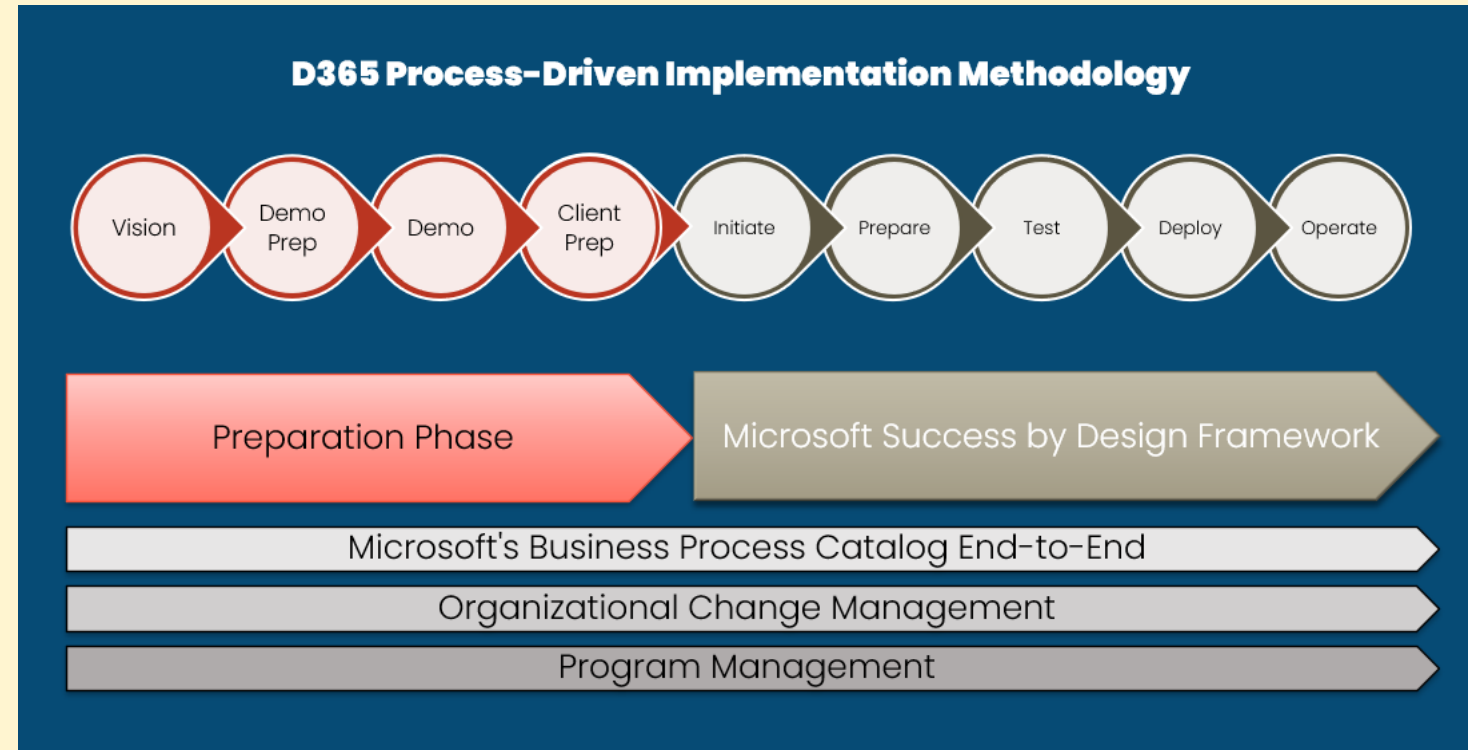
D365 Process-Driven Implementation Methodology

Vision

Demo Prep

Demo

Client Prep

Initiate

Prepare

Test

Deploy

Operate

Preparation Phase

Microsoft Success by Design Framework

Microsoft's Business Process Catalog End-to-End

Organizational Change Management

Program Management